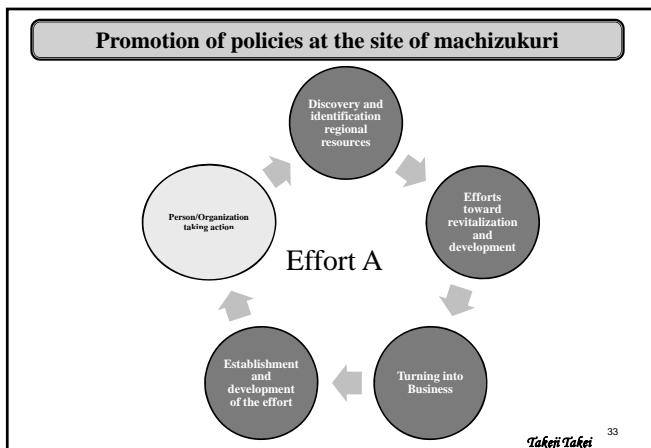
Promotion of policies at the site of machizukuri

Discovery and identification regional resources

Efforts toward revitalization and development

Turning into Business

Establishment and development of the effort

Person/Organization taking action

Effort A

Takeji Takei

33